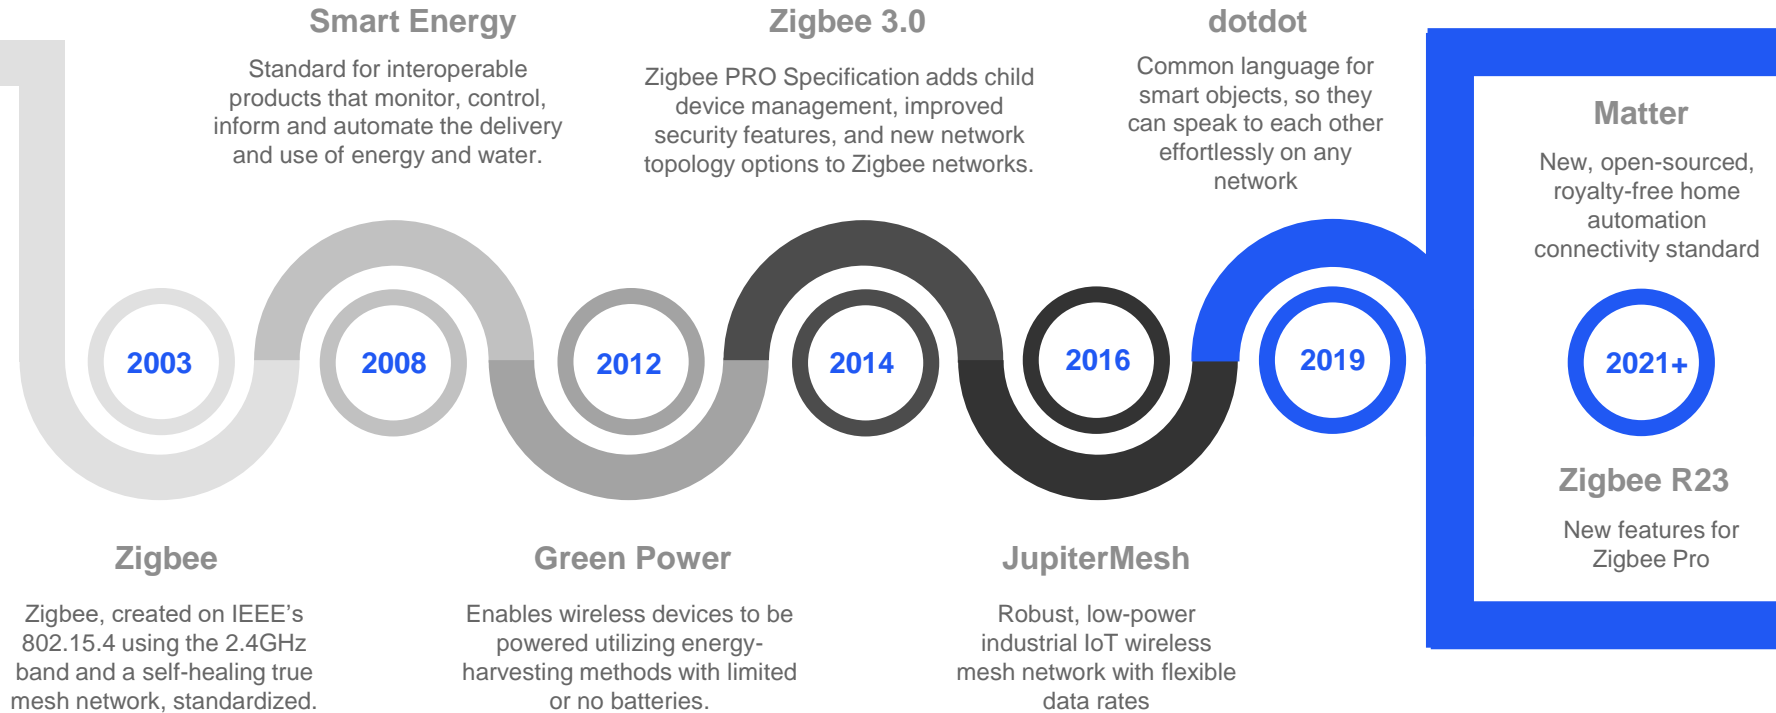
Smart Energy

Standard for interoperable products that monitor, control, inform and automate the delivery and use of energy and water.

Zigbee 3.0

Zigbee PRO Specification adds child device management, improved security features, and new network topology options to Zigbee networks.

dotdot

Common language for smart objects, so they can speak to each other effortlessly on any network

Matter

New, open-sourced, royalty-free home automation connectivity standard

2003

2008

2012

2014

2016

2019

2021+

Zigbee R23

New features for Zigbee Pro

Zigbee

Zigbee, created on IEEE's 802.15.4 using the 2.4GHz band and a self-healing true mesh network, standardized.

Green Power

Enables wireless devices to be powered utilizing energy-harvesting methods with limited or no batteries.

JupiterMesh

Robust, low-power industrial IoT wireless mesh network with flexible data rates